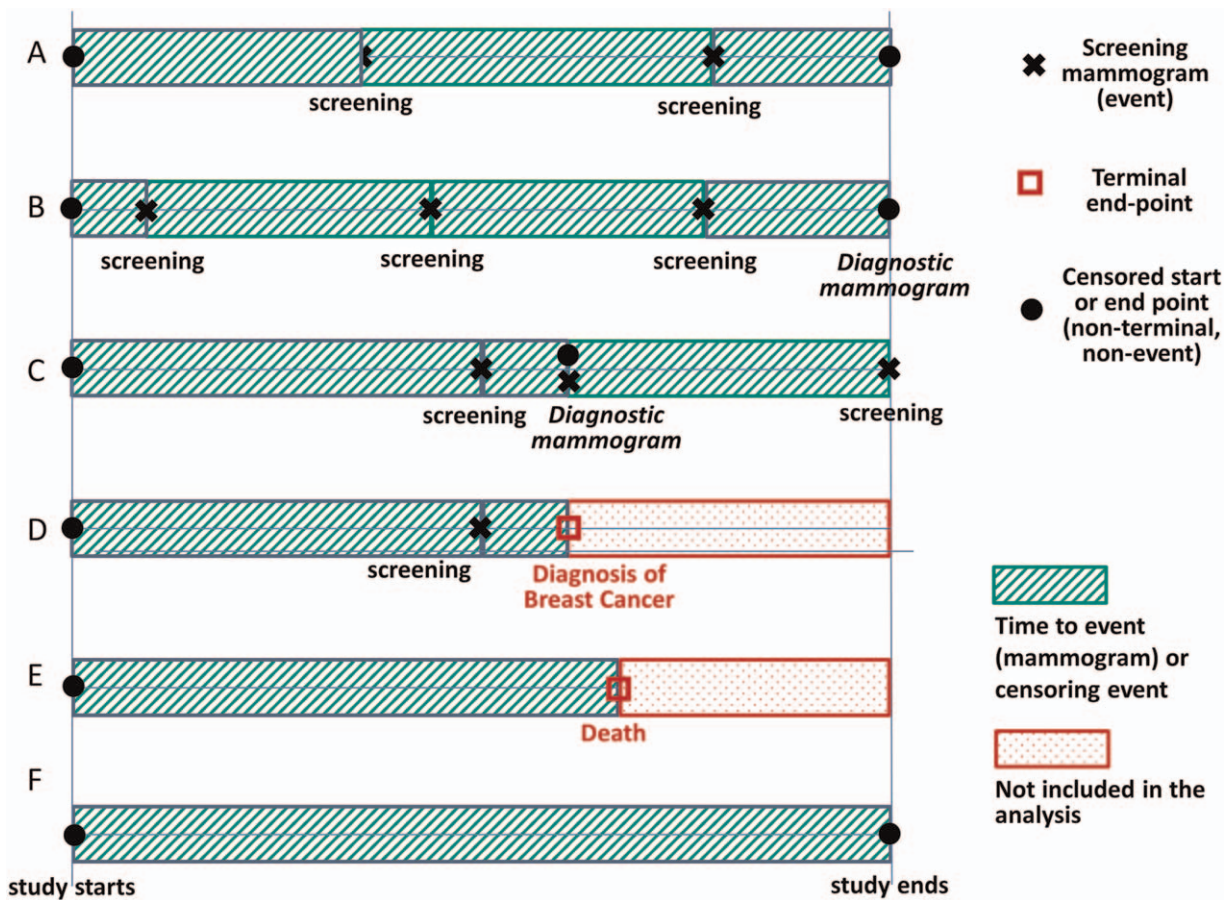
A

screening

screening

B

screening

screening

screening

Diagnostic mammogram

C

screening

Diagnostic mammogram

screening

D

screening

Diagnosis of Breast Cancer

E

Death

F

study starts

study ends

Screening mammogram (event)

Terminal end-point

Censored start or end point (non-terminal, non-event)

Time to event (mammogram) or censoring event

Not included in the analysis